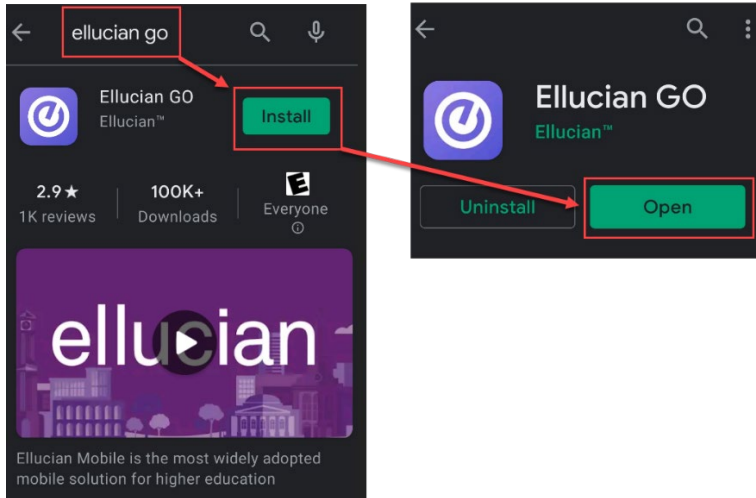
ellucian go

Ellucian GO
Ellucian™

Install

2.9★
1K reviews

100K+
Downloads

E
Everyone
ⓘ

ellucian

Ellucian Mobile is the most widely adopted mobile solution for higher education

Ellucian GO
Ellucian™

Uninstall

Open